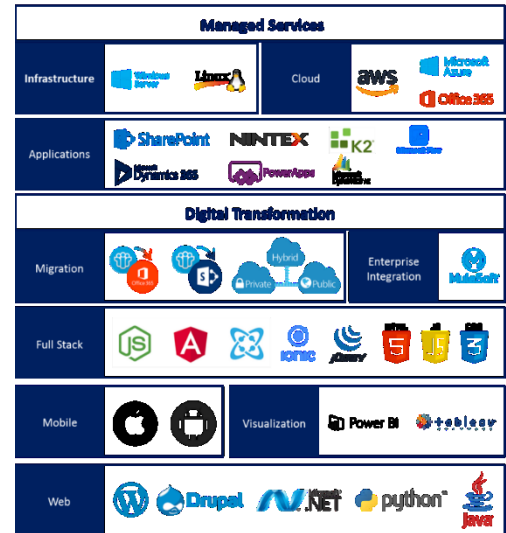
Managed Services

Infrastructure

Windows Server

Linux

Cloud

aws

Microsoft Azure

Office 365

Applications

SharePoint

NINTEX

K2

Microsoft Flow

Microsoft Dynamics 365

PowerApps

Microsoft Dynamics NAV

Digital Transformation

Migration

Office 365

Hybrid

Private

Public

Enterprise Integration

MuleSoft

Full Stack

JS

ionic

jQuery

HTML

JS

CSS

Mobile

Visualization

Power BI

tableau

Web

Drupal

Microsoft .NET

python

Java